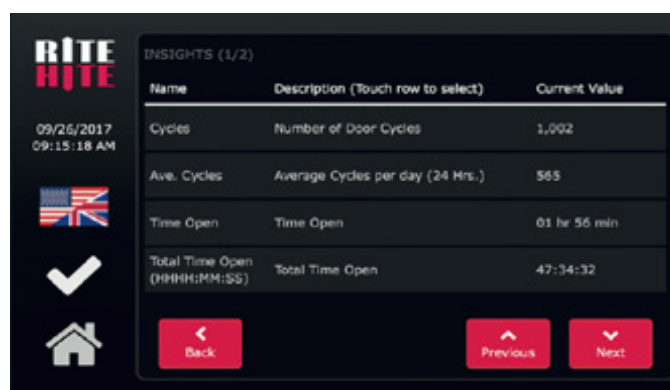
RITE HITE

09/26/2017
09:15:18 AM

INSIGHTS (1/2)

| Name | Description (Touch row to select) | Current Value |
|---|---|---|
| Cycles | Number of Door Cycles | 1,002 |
| Ave. Cycles | Average Cycles per day (24 Hrs.) | 565 |
| Time Open | Time Open | 01 hr 56 min |
| Total Time Open (HHHH:MM:SS) | Total Time Open | 47:34:32 |

Back

Previous

Next